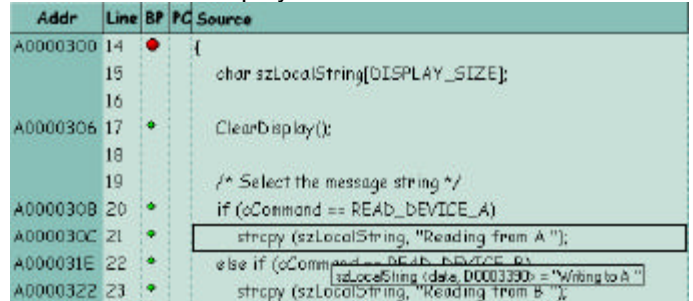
| Addr | Line | BP | PC | Source |
|---|---|---|---|---|
| A0000300 | 14 | | | { |
| | 15 | | | char szLocalString[DISPLAY_SIZE]; |
| | 16 | | | |
| A0000306 | 17 | | | ClearDisplay(); |
| | 18 | | | |
| | 19 | | | /* Select the message string */ |
| A000030B | 20 | | | if (cCommand == READ_DEVICE_A) |
| A000030C | 21 | | | strcpy (szLocalString, "Reading from A"); |
| A000031E | 22 | | | else if (cComm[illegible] |
| A0000322 | 23 | | | strcpy (szLocalString, "Reading from B"); |

szLocalString (data, D0003390) = "Writing to A"